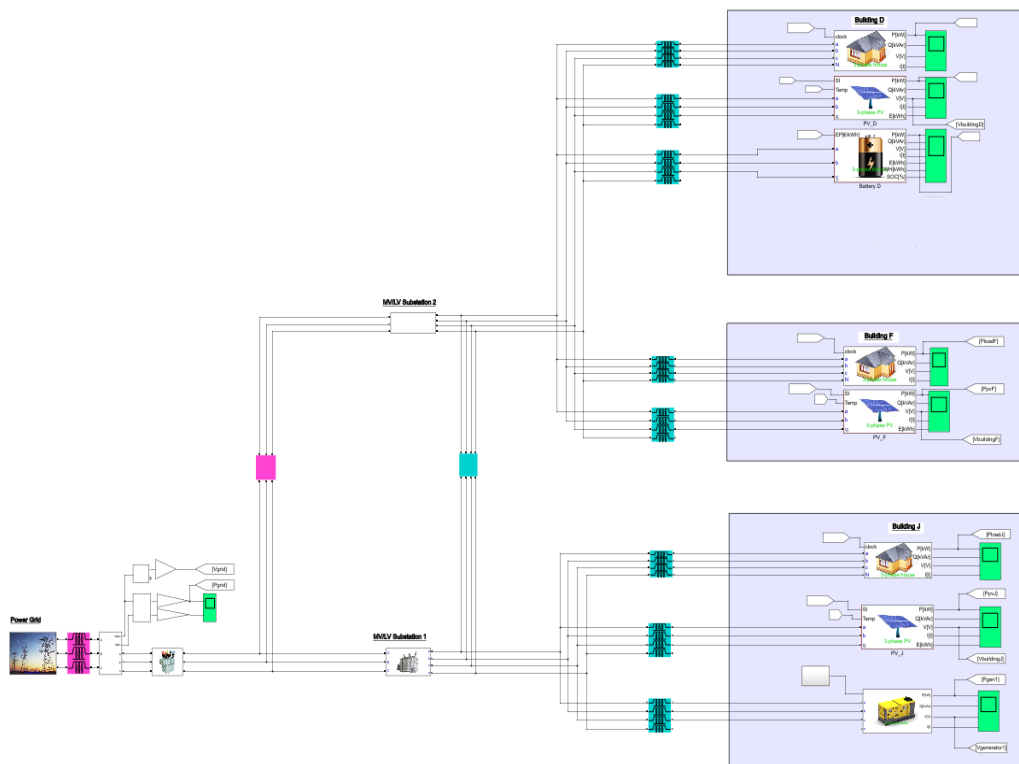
Building D

clock
a
b
c
N
P[kW]
Q[kVAr]
V[V]
I[I]
3-phase house

SI
Temp
a
b
c
P[kW]
Q[kVAr]
V[V]
I[I]
E[kWh]
3-phase PV
PV_D
[VbuildingD]

EP[kWh]
a
b
c
P[kW]
Q[kVAr]
V[V]
I[I]
E[kWh]
SOC[%]
Battery D

MV/LV Substation 2

Building F

clock
a
b
c
N
P[kW]
Q[kVAr]
V[V]
I[I]
3-phase house
[PloadF]

SI
Temp
a
b
c
P[kW]
Q[kVAr]
V[V]
I[I]
E[kWh]
3-phase PV
PV_F
[PpvF]
[VbuildingF]

[Vgrid]
[Pgrid]

Power Grid

MV/LV Substation 1

Building J

clock
a
b
c
N
P[kW]
Q[kVAr]
V[V]
I[I]
3-phase house
[PloadJ]

SI
Temp
a
b
c
P[kW]
Q[kVAr]
V[V]
I[I]
E[kWh]
3-phase PV
PV_J
[PpvJ]
[VbuildingJ]

[Pgen1]
[Vgenerator1]